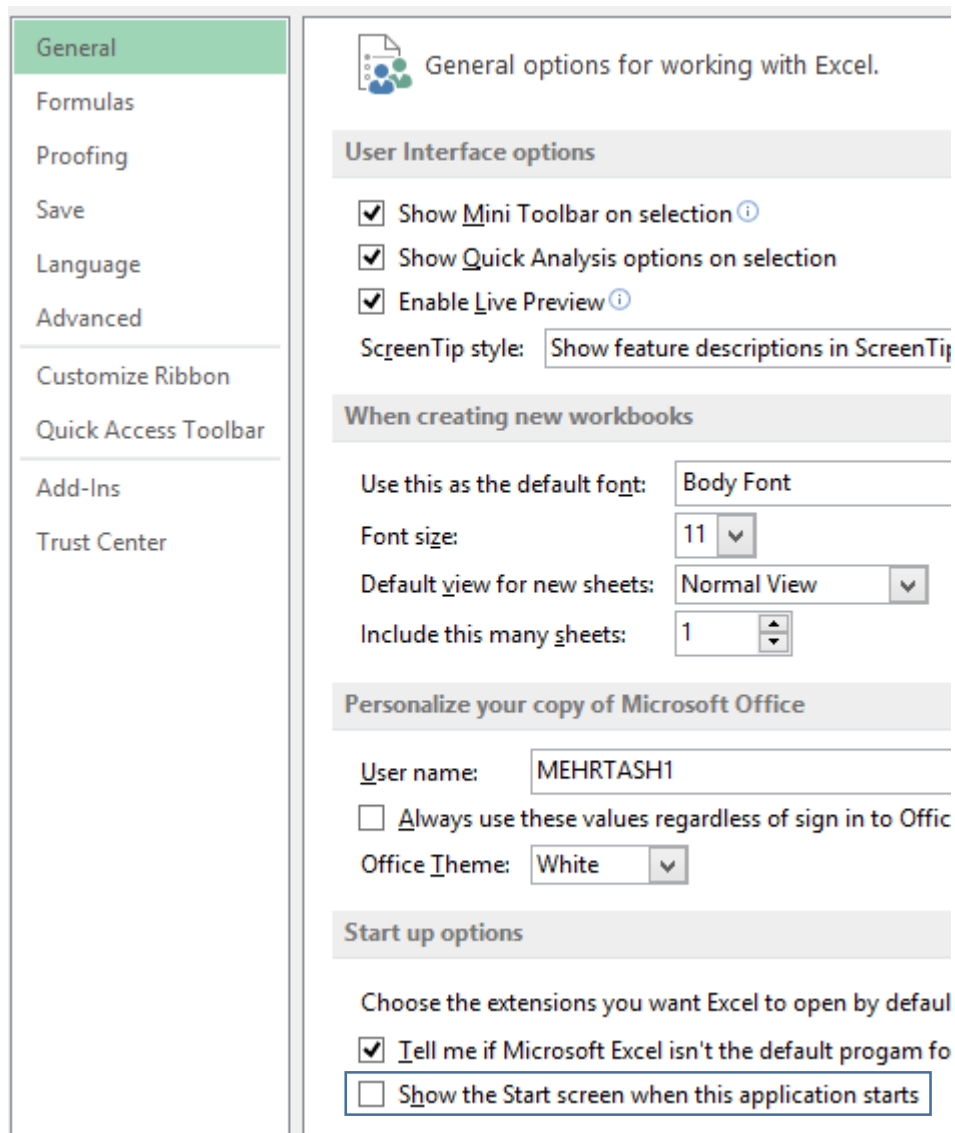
General
Formulas
Proofing
Save
Language
Advanced
Customize Ribbon
Quick Access Toolbar
Add-Ins
Trust Center

General options for working with Excel.

User Interface options

Show Mini Toolbar on selection

Show Quick Analysis options on selection

Enable Live Preview

ScreenTip style: Show feature descriptions in ScreenTip

When creating new workbooks

Use this as the default font: Body Font

Font size: 11

Default view for new sheets: Normal View

Include this many sheets: 1

Personalize your copy of Microsoft Office

User name: MEHRTASH1

Always use these values regardless of sign in to Offic

Office Theme: White

Start up options

Choose the extensions you want Excel to open by defaul

Tell me if Microsoft Excel isn't the default progam fo

Show the Start screen when this application starts